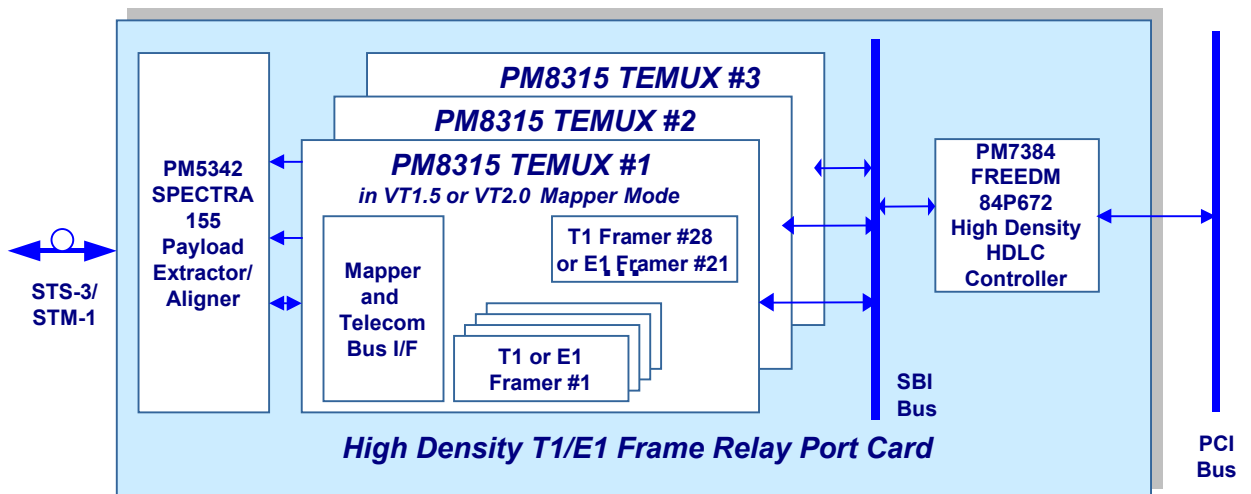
PM8315 TEMUX #3

PM8315 TEMUX #2

PM8315 TEMUX #1

in VT1.5 or VT2.0 Mapper Mode

PM5342 SPECTRA 155 Payload Extractor/ Aligner

STS-3/ STM-1

Mapper and Telecom Bus I/F

T1 Framer #28 or E1 Framer #21

T1 or E1 Framer #1

PM7384 FREEDM 84P672 High Density HDLC Controller

SBI Bus

PCI Bus

High Density T1/E1 Frame Relay Port Card